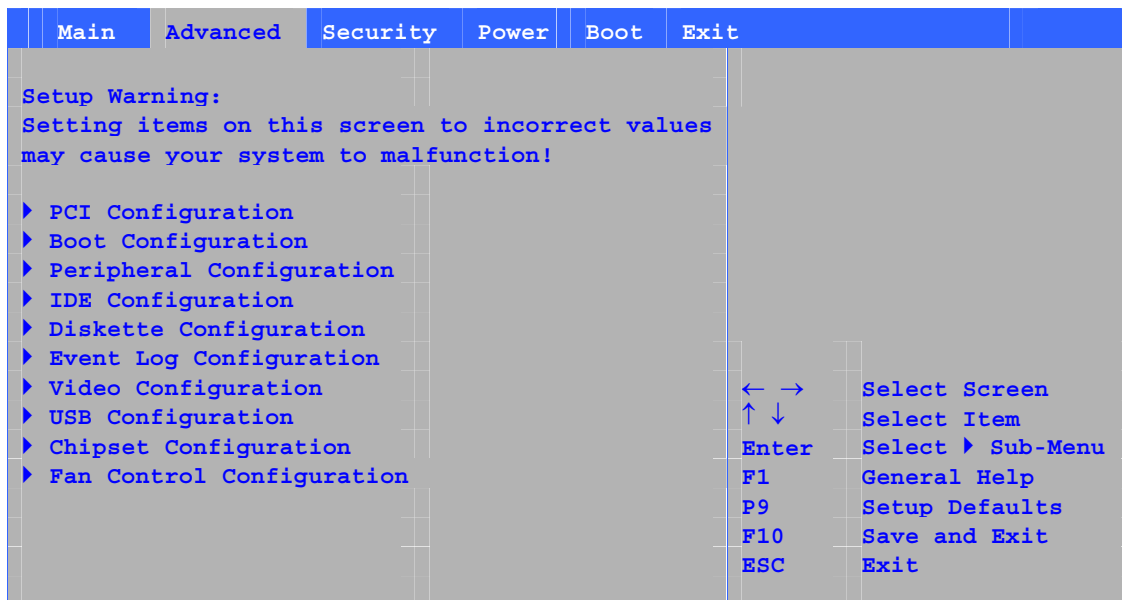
Main Advanced Security Power Boot Exit

Setup Warning:
Setting items on this screen to incorrect values may cause your system to malfunction!

▶ PCI Configuration
▶ Boot Configuration
▶ Peripheral Configuration
▶ IDE Configuration
▶ Diskette Configuration
▶ Event Log Configuration
▶ Video Configuration
▶ USB Configuration
▶ Chipset Configuration
▶ Fan Control Configuration

| | |
|---|---|
| ← → | Select Screen |
| ↑ ↓ | Select Item |
| Enter | Select ▶ Sub-Menu |
| F1 | General Help |
| P9 | Setup Defaults |
| F10 | Save and Exit |
| ESC | Exit |